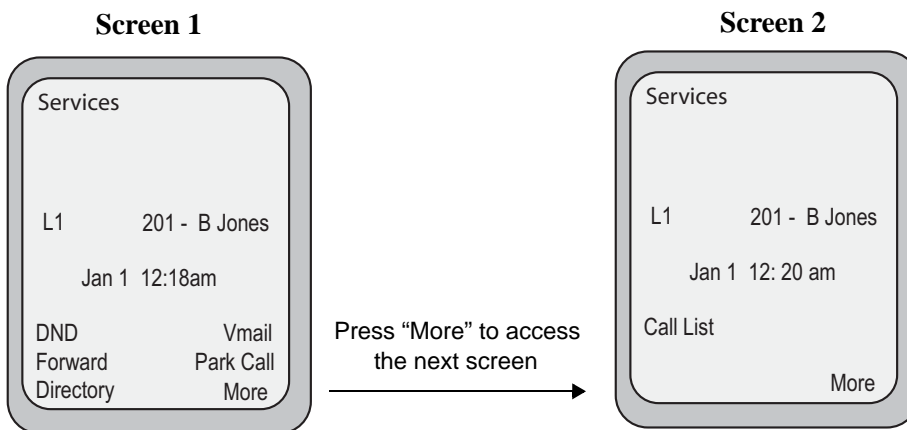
**Screen 1**

Services

L1 201 - B Jones

Jan 1 12:18am

DND Vmail
Forward Park Call
Directory More

Press "More" to access the next screen

**Screen 2**

Services

L1 201 - B Jones

Jan 1 12: 20 am

Call List

More